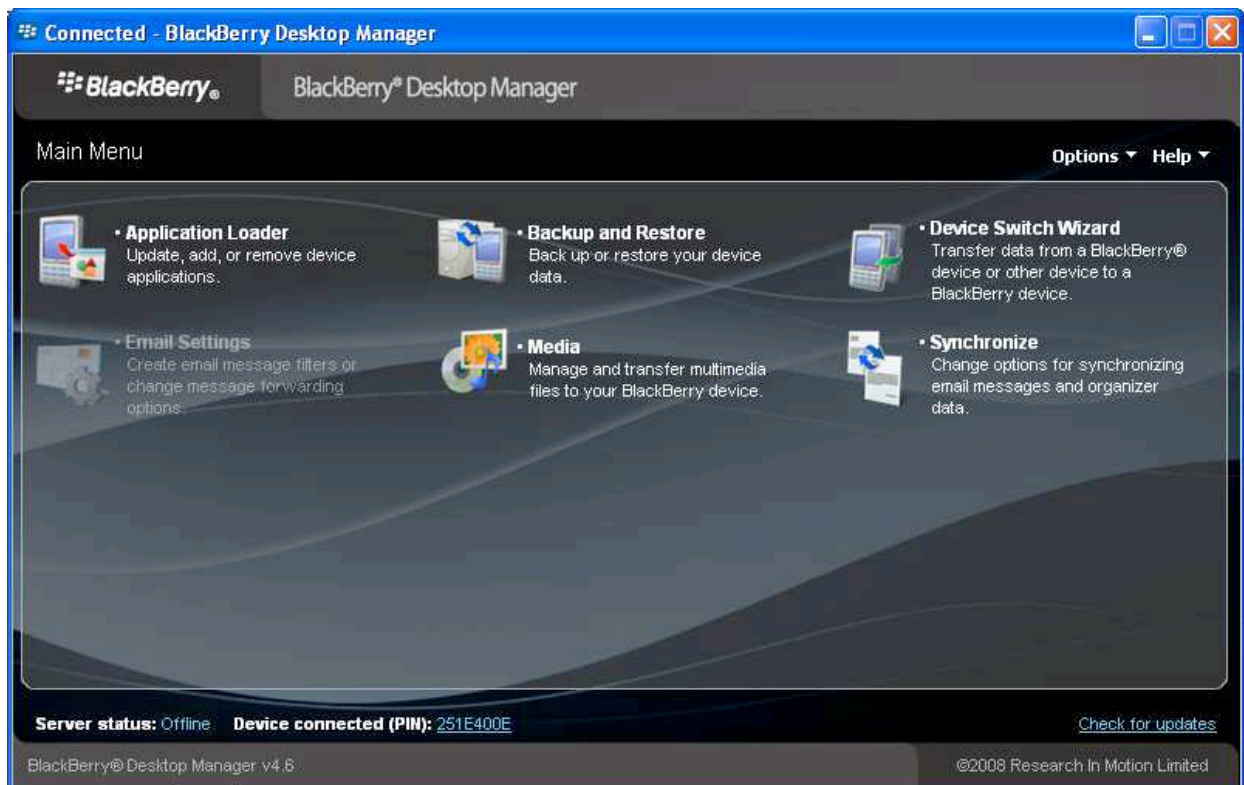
Connected - BlackBerry Desktop Manager

BlackBerry.

BlackBerry® Desktop Manager

Main Menu

Options ▾ Help ▾

• Application Loader
Update, add, or remove device applications.

• Backup and Restore
Back up or restore your device data.

• Device Switch Wizard
Transfer data from a BlackBerry® device or other device to a BlackBerry device.

• Email Settings
Create email message filters or change message forwarding options.

• Media
Manage and transfer multimedia files to your BlackBerry device.

• Synchronize
Change options for synchronizing email messages and organizer data.

Server status: Offline Device connected (PIN): 251E400E

Check for updates

BlackBerry® Desktop Manager v4.6

©2008 Research In Motion Limited